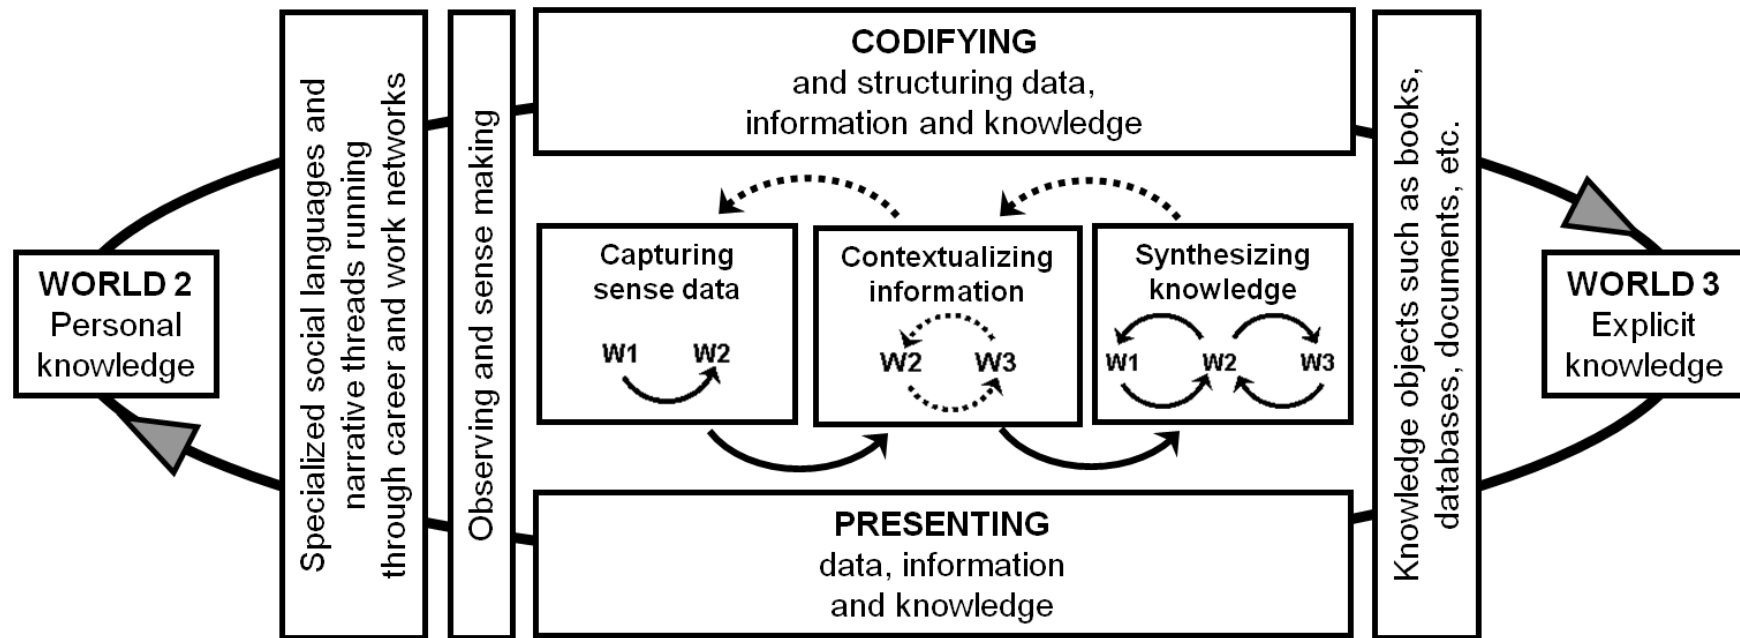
WORLD 2
Personal knowledge

Specialized social languages and narrative threads running through career and work networks

Observing and sense making

CODIFYING
and structuring data, information and knowledge

Capturing sense data
W1 W2

Contextualizing information
W2 W3

Synthesizing knowledge
W1 W2 W3

PRESENTING
data, information and knowledge

Knowledge objects such as books, databases, documents, etc.

WORLD 3
Explicit knowledge